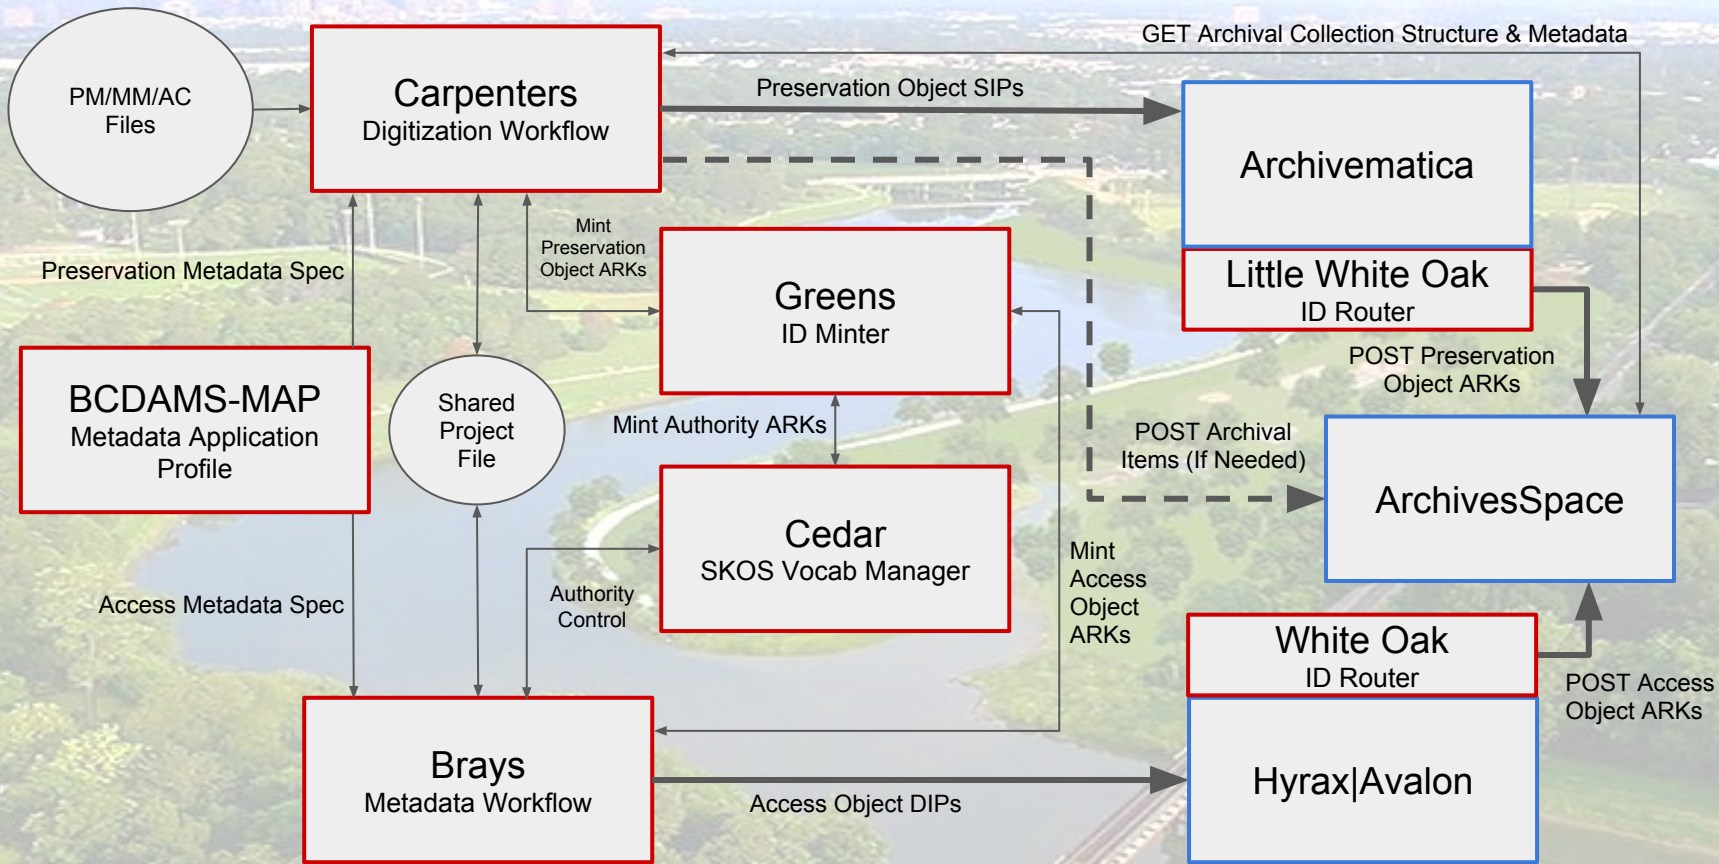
PM/MM/AC Files

Carpenters
Digitization Workflow

GET Archival Collection Structure & Metadata

Preservation Object SIPs

Archivematica

Little White Oak
ID Router

Mint Preservation Object ARKs

Greens
ID Minter

Preservation Metadata Spec

BCDAMS-MAP
Metadata Application Profile

Shared Project File

Mint Authority ARKs

POST Preservation Object ARKs

POST Archival Items (If Needed)

ArchivesSpace

Cedar
SKOS Vocab Manager

Authority Control

Access Metadata Spec

Mint Access Object ARKs

White Oak
ID Router

POST Access Object ARKs

Brays
Metadata Workflow

Access Object DIPs

Hyrax|Avalon